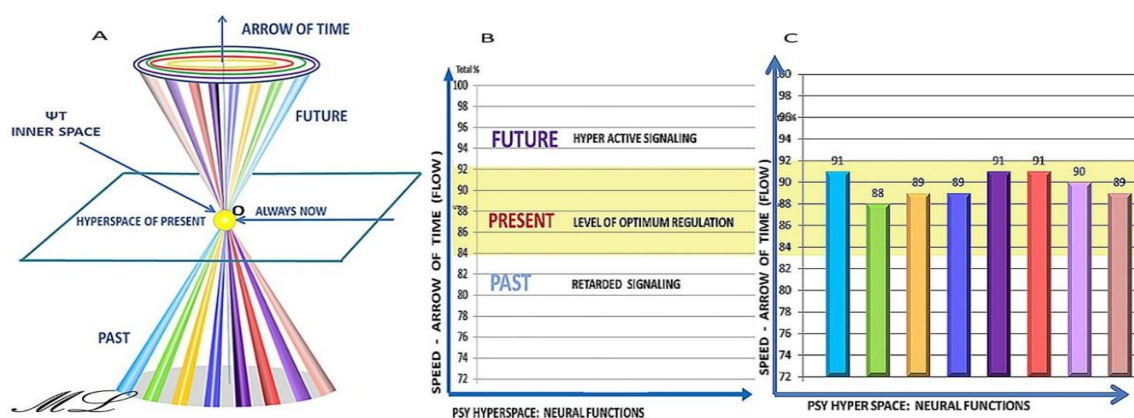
A

ARROW OF TIME

ΨT
INNER SPACE

FUTURE

HYPERSPACE OF PRESENT

O

ALWAYS NOW

PAST

ML

B

Total %

100
98
96
94
92
90
88
86
84
82
80
78
76
74
72

FUTURE HYPER ACTIVE SIGNALING

PRESENT LEVEL OF OPTIMUM REGULATION

PAST RETARDED SIGNALING

SPEED - ARROW OF TIME (FLOW)

PSY HYPERSPACE: NEURAL FUNCTIONS

C

100
98
96
94
92
90
88
86
84
82
80
78
76
74
72

91 88 89 89 91 91 90 89

SPEED - ARROW OF TIME (FLOW)

PSY HYPER SPACE: NEURAL FUNCTIONS